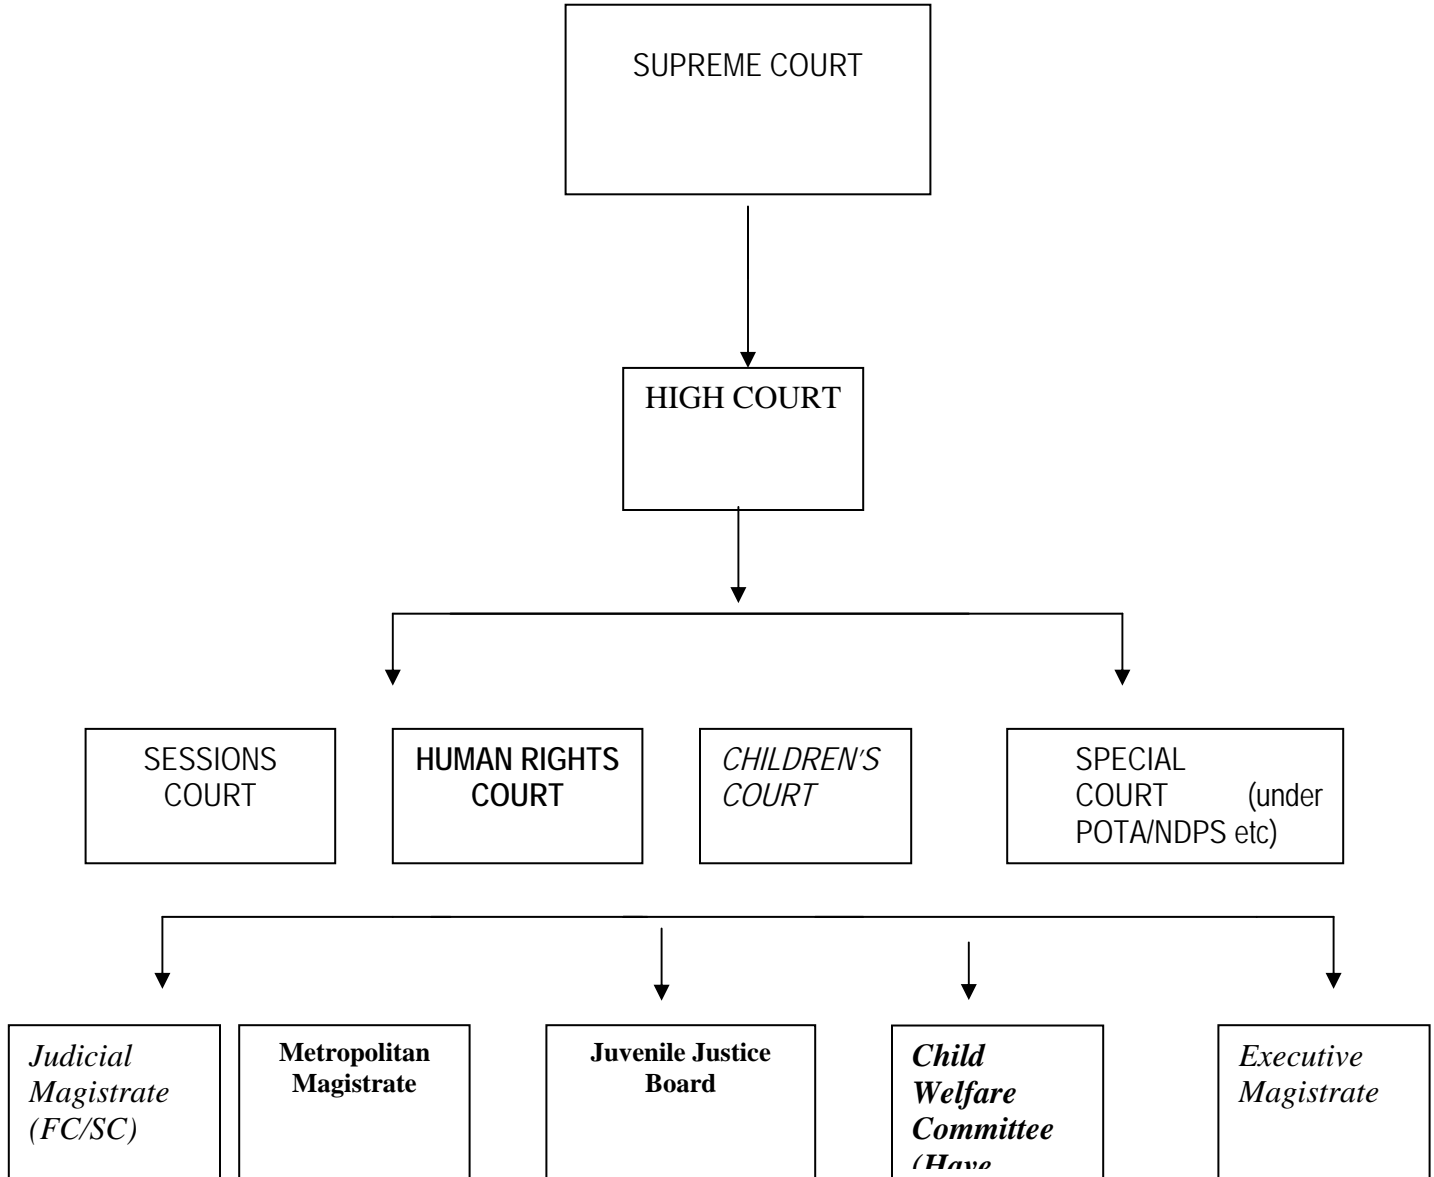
SUPREME COURT

HIGH COURT

SESSIONS COURT

HUMAN RIGHTS COURT

CHILDREN'S COURT

SPECIAL COURT (under POTA/NDPS etc)

Judicial Magistrate (FC/SC)

Metropolitan Magistrate

Juvenile Justice Board

Child Welfare Committee (Have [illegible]

Executive Magistrate